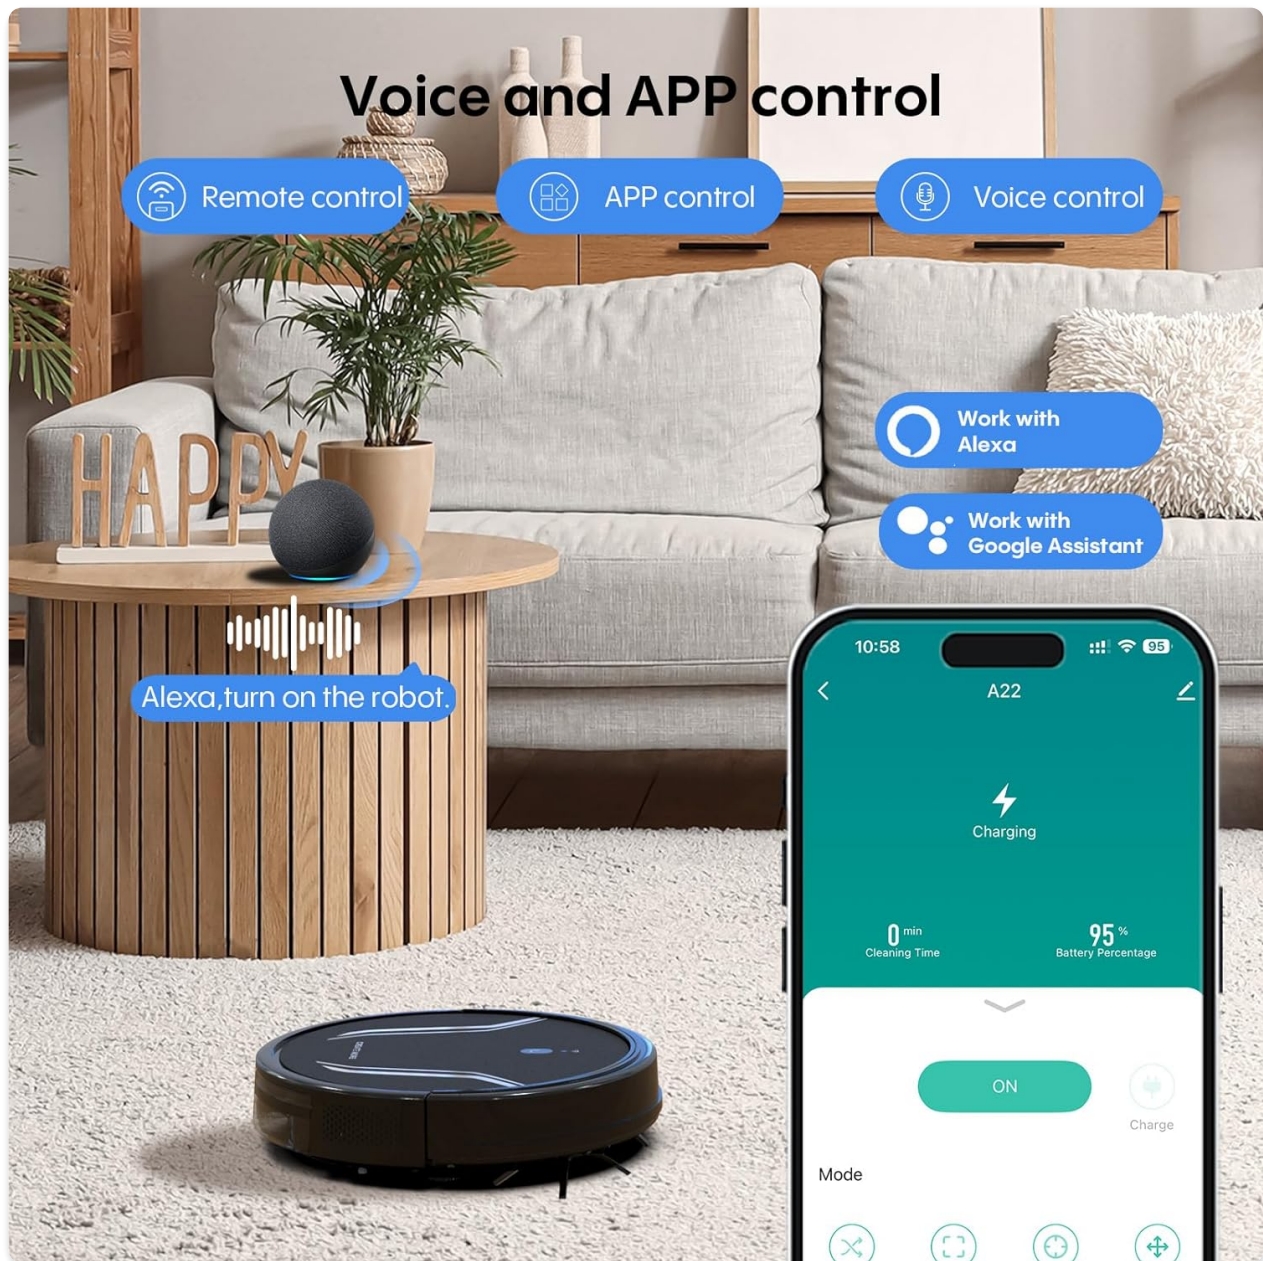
Voice and APP control

Remote control

APP control

Voice control

Work with Alexa

Work with Google Assistant

HAPPY

Alexa,turn on the robot.

10:58

95

A22

Charging

0 min
Cleaning Time

95 %
Battery Percentage

ON

Charge

Mode